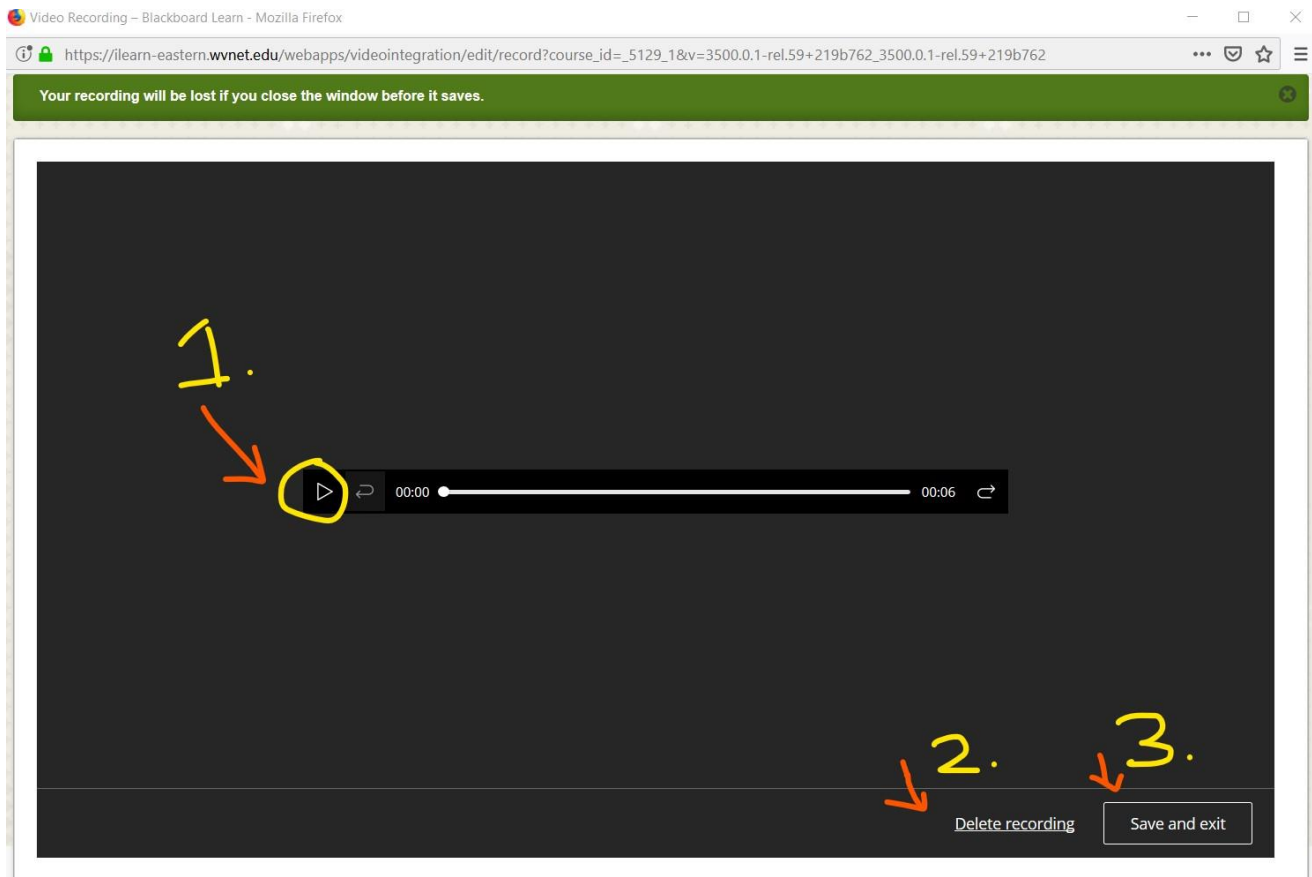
Video Recording – Blackboard Learn - Mozilla Firefox

https://ilearn-eastern.wvnet.edu/webapps/videointegration/edit/record?course_id=_5129_1&v=3500.0.1-rel.59+219b762_3500.0.1-rel.59+219b762

Your recording will be lost if you close the window before it saves.

1.

00:00 00:06

2.

3.

Delete recording

Save and exit